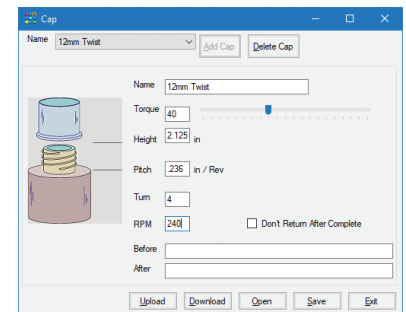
Cap

Name 12mm Twist

Add Cap

Delete Cap

Name 12mm Twist

Torque 40

Height 2.125 in

Pitch .236 in / Rev

Turn 4

RPM 240

Don't Return After Complete

Before

After

Upload

Download

Open

Save

Exit